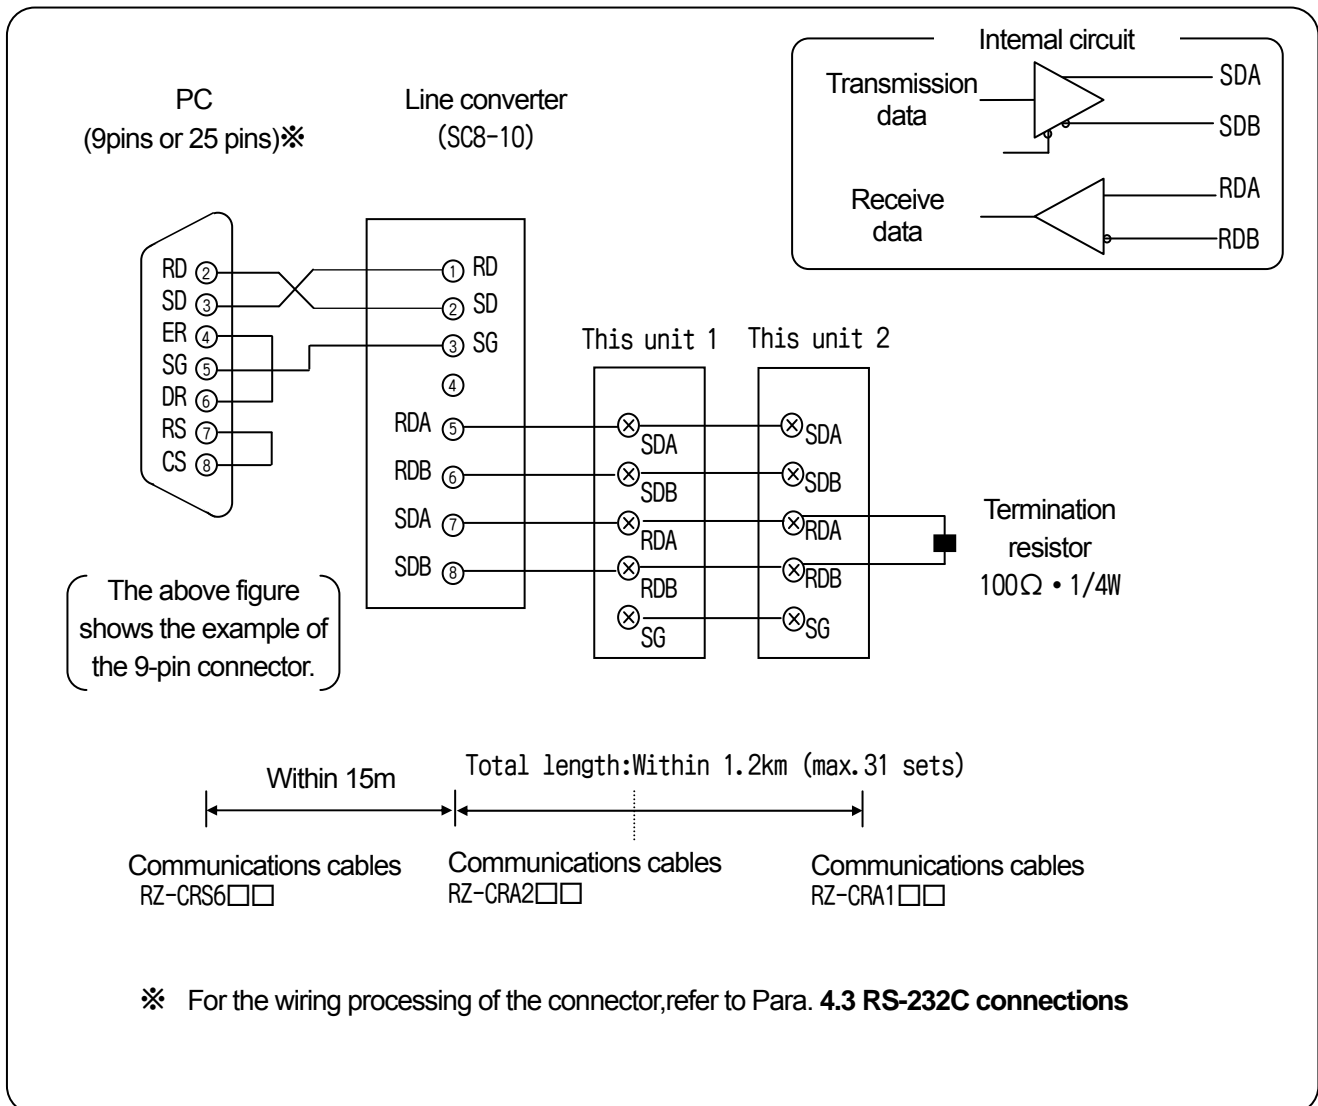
Intemal circuit

Transmission data

SDA

SDB

Receive data

RDA

RDB

PC
(9pins or 25 pins)※

Line converter
(SC8-10)

RD ②
SD ③
ER ④
SG ⑤
DR ⑥
RS ⑦
CS ⑧

① RD
② SD
③ SG
④
RDA ⑤
RDB ⑥
SDA ⑦
SDB ⑧

This unit 1

This unit 2

SDA
SDB
RDA
RDB
SG

SDA
SDB
RDA
RDB
SG

Termination resistor
100Ω・1/4W

The above figure shows the example of the 9-pin connector.

Within 15m

Total length:Within 1.2km (max.31 sets)

Communications cables
RZ-CRS6□□

Communications cables
RZ-CRA2□□

Communications cables
RZ-CRA1□□

※ For the wiring processing of the connector,refer to Para. **4.3 RS-232C connections**